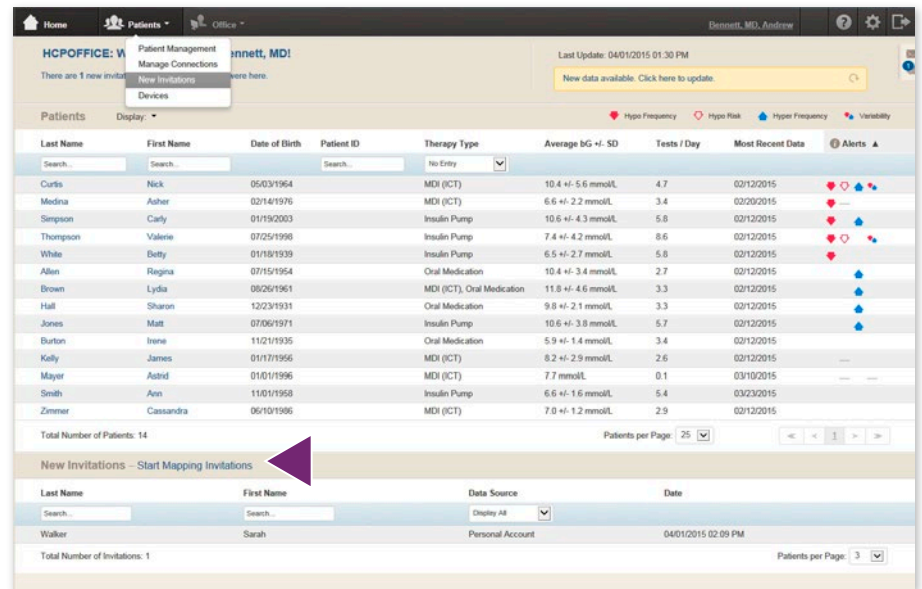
Home Patients Office

Bennett, MD, Andrew

Patient Management
Manage Connections
New Invitations
Devices

HCPOFFICE: W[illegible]ennett, MD!

There are 1 new invita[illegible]ere here.

Last Update: 04/01/2015 01:30 PM

New data available. Click here to update.

Patients Display:

Hypo Frequency Hypo Risk Hyper Frequency Variability

| Last Name | First Name | Date of Birth | Patient ID | Therapy Type | Average bG +/- SD | Tests / Day | Most Recent Data | Alerts ▲ |
|---|---|---|---|---|---|---|---|---|
| Search... | Search... | | Search... | No Entry | | | | |
| Curtis | Nick | 05/03/1964 | | MDI (ICT) | 10.4 +/- 5.6 mmol/L | 4.7 | 02/12/2015 | |
| Medina | Asher | 02/14/1976 | | MDI (ICT) | 6.6 +/- 2.2 mmol/L | 3.4 | 02/20/2015 | |
| Simpson | Carly | 01/19/2003 | | Insulin Pump | 10.6 +/- 4.3 mmol/L | 5.8 | 02/12/2015 | |
| Thompson | Valerie | 07/25/1998 | | Insulin Pump | 7.4 +/- 4.2 mmol/L | 8.6 | 02/12/2015 | |
| White | Betty | 01/18/1939 | | Insulin Pump | 6.5 +/- 2.7 mmol/L | 5.8 | 02/12/2015 | |
| Allen | Regina | 07/15/1954 | | Oral Medication | 10.4 +/- 3.4 mmol/L | 2.7 | 02/12/2015 | |
| Brown | Lydia | 08/26/1961 | | MDI (ICT), Oral Medication | 11.8 +/- 4.6 mmol/L | 3.3 | 02/12/2015 | |
| Hall | Sharon | 12/23/1931 | | Oral Medication | 9.8 +/- 2.1 mmol/L | 3.3 | 02/12/2015 | |
| Jones | Matt | 07/06/1971 | | Insulin Pump | 10.6 +/- 3.8 mmol/L | 5.7 | 02/12/2015 | |
| Burton | Irene | 11/21/1935 | | Oral Medication | 5.9 +/- 1.4 mmol/L | 3.4 | 02/12/2015 | |
| Kelly | James | 01/17/1956 | | MDI (ICT) | 8.2 +/- 2.9 mmol/L | 2.6 | 02/12/2015 | |
| Mayer | Astrid | 01/01/1996 | | MDI (ICT) | 7.7 mmol/L | 0.1 | 03/10/2015 | |
| Smith | Ann | 11/01/1958 | | Insulin Pump | 6.6 +/- 1.6 mmol/L | 5.4 | 03/23/2015 | |
| Zimmer | Cassandra | 06/10/1986 | | MDI (ICT) | 7.0 +/- 1.2 mmol/L | 2.9 | 02/12/2015 | |

Total Number of Patients: 14

Patients per Page: 25

1

New Invitations – Start Mapping Invitations

| Last Name | First Name | Data Source | Date |
|---|---|---|---|
| Search... | Search... | Display All | |
| Walker | Sarah | Personal Account | 04/01/2015 02:09 PM |

Total Number of Invitations: 1

Patients per Page: 3